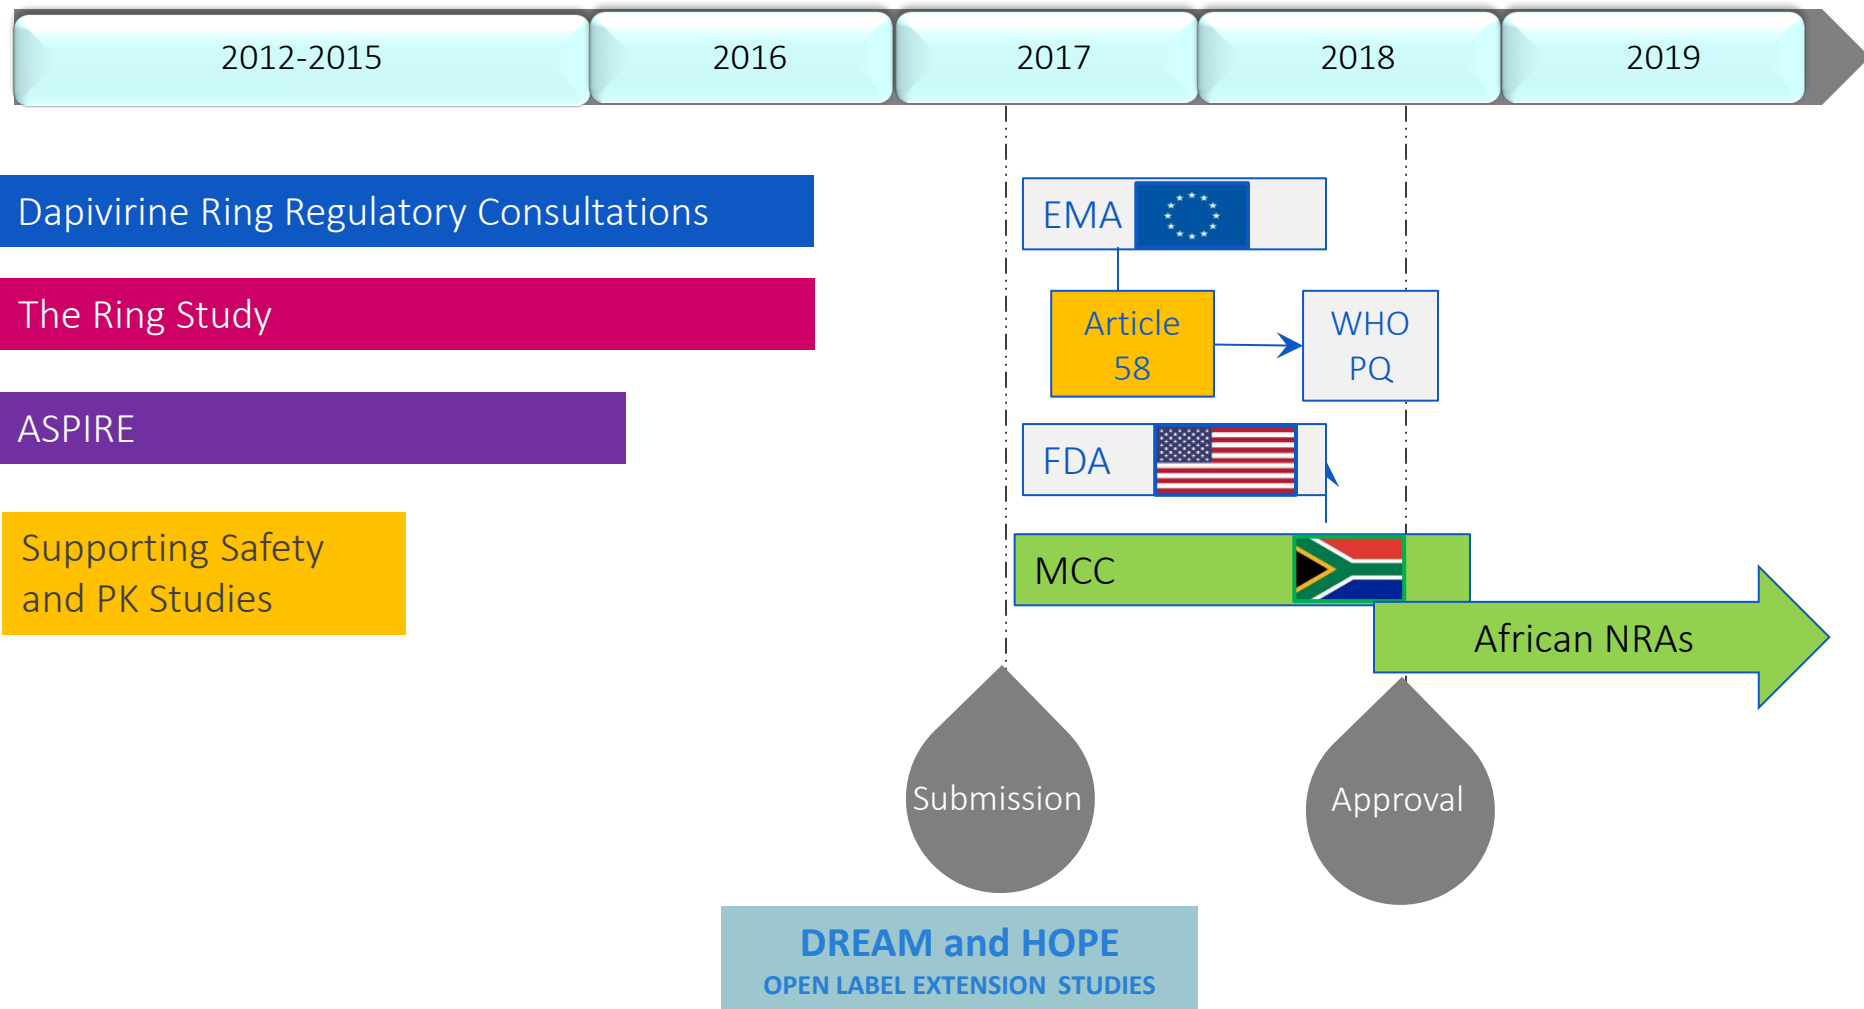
2012-2015
2016
2017
2018
2019

Dapivirine Ring Regulatory Consultations

The Ring Study

ASPIRE

Supporting Safety and PK Studies

EMA

Article 58

WHO PQ

FDA

MCC

African NRAs

Submission

Approval

DREAM and HOPE
OPEN LABEL EXTENSION STUDIES